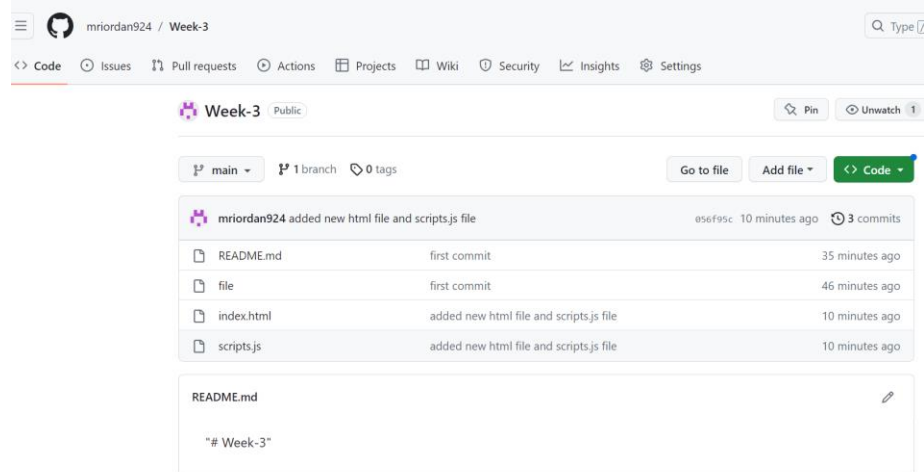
mriordan924 / Week-3

Type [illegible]

Code Issues Pull requests Actions Projects Wiki Security Insights Settings

Week-3 Public

Pin Unwatch 1

main 1 branch 0 tags

Go to file Add file Code

mriordan924 added new html file and scripts.js file 056f95c 10 minutes ago 3 commits

| | | |
|---|---|---|
| README.md | first commit | 35 minutes ago |
| file | first commit | 46 minutes ago |
| index.html | added new html file and scripts.js file | 10 minutes ago |
| scripts.js | added new html file and scripts.js file | 10 minutes ago |

README.md

"# Week-3"